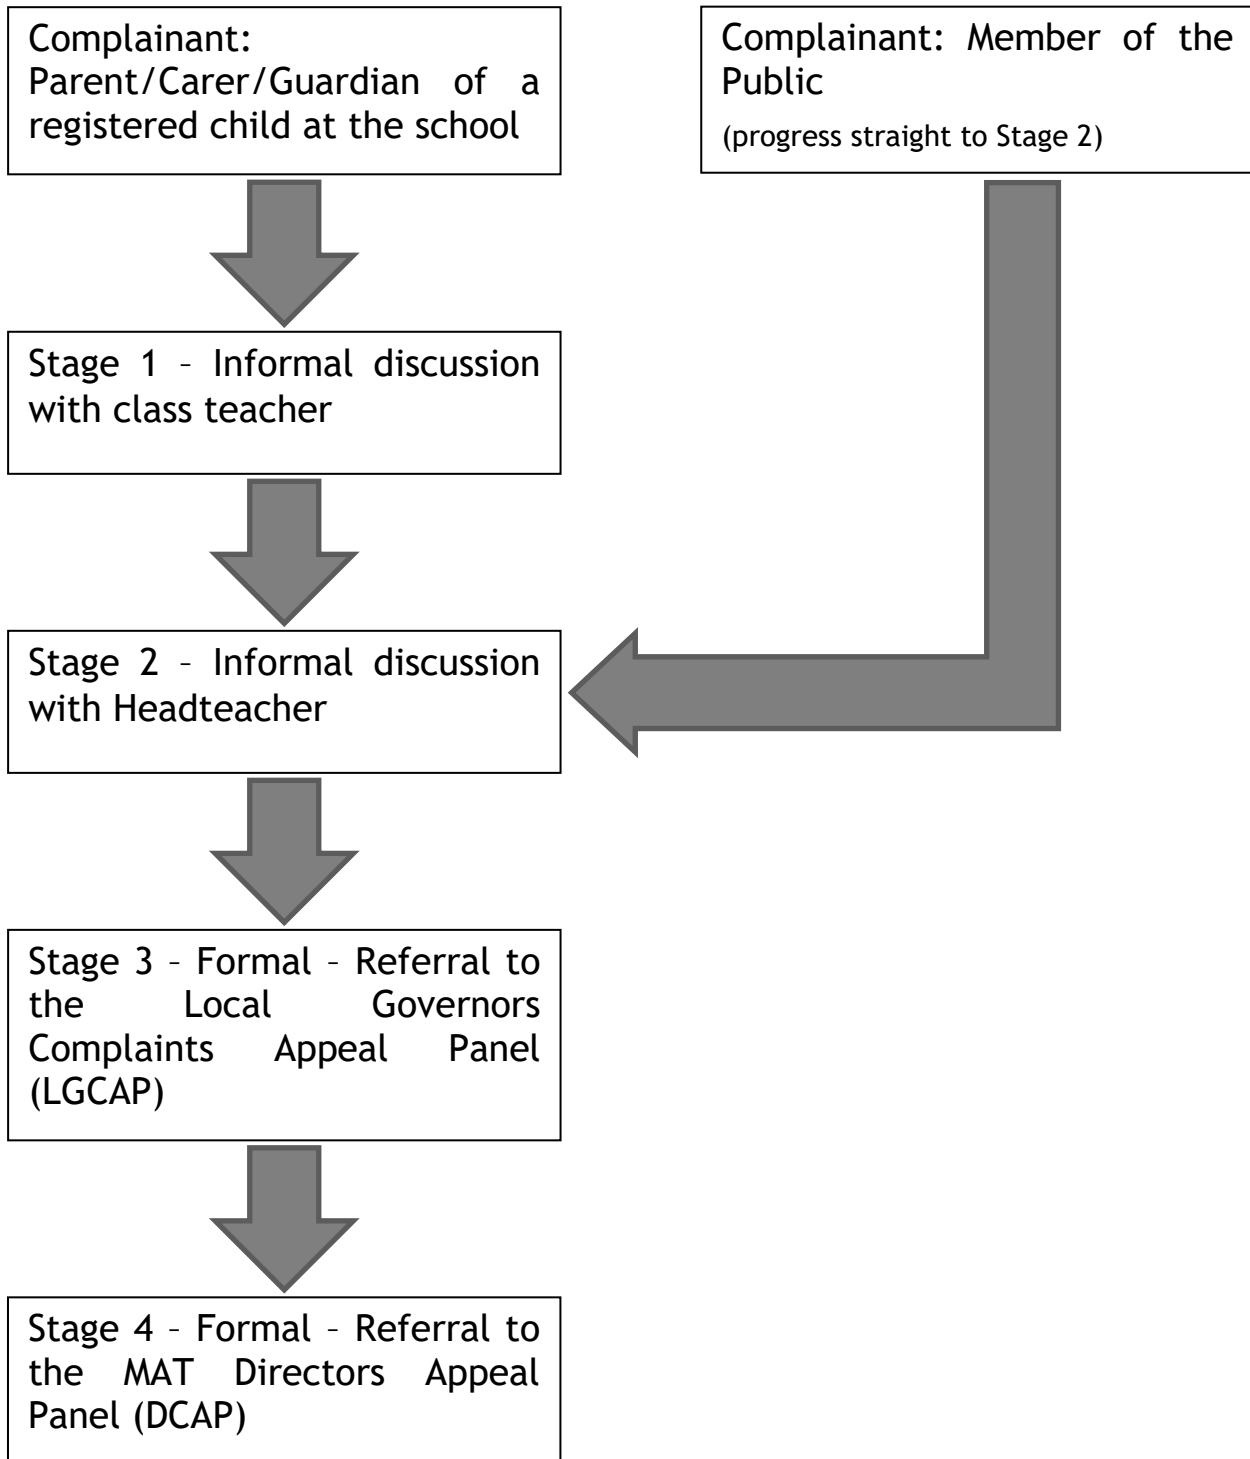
Complainant: Parent/Carer/Guardian of a registered child at the school

Complainant: Member of the Public
(progress straight to Stage 2)

Stage 1 – Informal discussion with class teacher

Stage 2 – Informal discussion with Headteacher

Stage 3 – Formal – Referral to the Local Governors Complaints Appeal Panel (LGCAP)

Stage 4 – Formal – Referral to the MAT Directors Appeal Panel (DCAP)